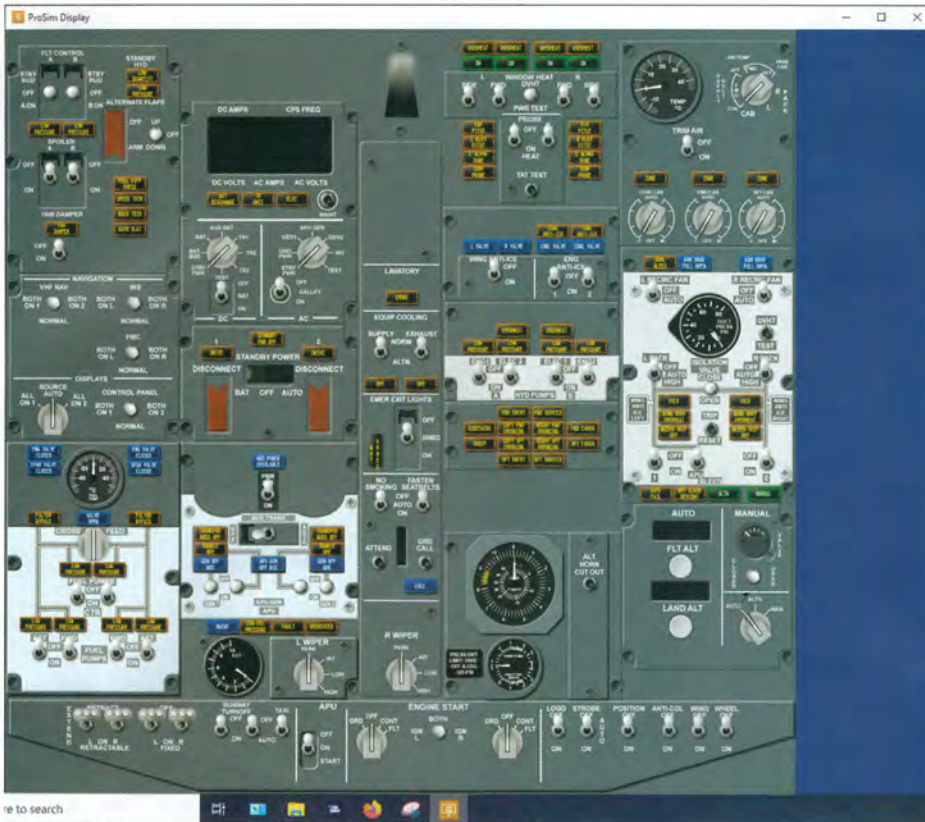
ProSim Display

FLT CONTROL
A B
STBY RUD
OFF
A ON
STBY RUD
OFF
B ON
STANDBY HYD
LOW QUANTITY
LOW PRESSURE
ALTERNATE FLAPS
OFF
UP
ARM DOWN
OFF
LOW PRESSURE
LOW PRESSURE
SPOILER
A B
OFF
ON
FEEL DIFF PRESS
SPEED TRIM FAIL
MACH TRIM FAIL
AUTO SLAT FAIL
YAW DAMPER
YAW DAMPER
OFF
ON

DC AMPS
CPS FREQ
DC VOLTS
AC AMPS
AC VOLTS
BAT DISCHARGE
TR UNIT
ELEC
MAINT
STBY PWR
BAT
BAT BUS
TR1
TR2
TR3
TEST
DC
GRD PWR
GEN1
APU GEN
GEN2
INV
TEST
GALLEY
OFF
ON
AC

NAVIGATION
VHF NAV
BOTH ON 1
NORMAL
BOTH ON 2
IRS
BOTH ON L
NORMAL
BOTH ON R
FMC
BOTH ON L
NORMAL
BOTH ON R
DISPLAYS
SOURCE
ALL ON 1
AUTO
ALL ON 2
CONTROL PANEL
BOTH ON 1
NORMAL
BOTH ON 2

STANDBY PWR OFF
1
DRIVE
2
DRIVE
STANDBY POWER
DISCONNECT
DISCONNECT
BAT
OFF
AUTO

LAVATORY
SMOKE
EQUIP COOLING
SUPPLY
NORM
EXHAUST
ALTN
OFF
OFF
EMER EXIT LIGHTS
NOT ARMED
OFF
ARMED
ON
NO SMOKING
OFF
AUTO
ON
FASTEN SEATBELTS
ATTEND
GRD CALL
CALL

OVERHEAT
OVERHEAT
OVERHEAT
OVERHEAT
ON
ON
ON
ON
WINDOW HEAT
L
OVHT
R
PWR TEST
PROBE
OFF
ON
HEAT
TAT TEST
CAPT PITOT
L ELEV PITOT
L ALPHA VANE
TEMP PROBE
F/O PITOT
R ELEV PITOT
R ALPHA VANE
AUX PITOT

L VALVE OPEN
R VALVE OPEN
COWL ANTI-ICE
COWL ANTI-ICE
COWL VALVE OPEN
COWL VALVE OPEN
WING ANTI-ICE
OFF
ON
ENG ANTI-ICE
1
OFF
ON
2

OVERHEAT
OVERHEAT
LOW PRESSURE
LOW PRESSURE
LOW PRESSURE
LOW PRESSURE
OFF
ON
HYD PUMPS
FWD ENTRY
FWD SERVICE
EQUIPMENT
LEFT FWD OVERWING
RIGHT FWD OVERWING
FWD CARGO
CARGO
LEFT AFT OVERWING
RIGHT AFT OVERWING
AFT CARGO
AFT ENTRY
AFT SERVICE

ALT HORN CUT OUT
PRESS DIFF
LIMIT

AIR TEMP
TEMP
TRIM AIR
OFF
ON
ZONE TEMP
CONT CAB
FWD CAB
AFT CAB
L RECIRC FAN
OFF
AUTO
R RECIRC FAN
OFF
AUTO
DUCT PRESS
OVHT
TEST
L PACK
OFF
AUTO
HIGH
ISOLATION VALVE
CLOSE
OPEN
R PACK
OFF
AUTO
HIGH
PACK
BLEED TRIP OFF
WING-BODY OVERHEAT
PACK
BLEED TRIP OFF
WING-BODY OVERHEAT
TRIP
RESET
OFF
ON
APU
OFF
ON
BLEED
1
2
DUAL BLEED
ALTN
MANUAL
AUTO
FLT ALT
LAND ALT
AUTO
ALTN
MAN

APU GEN OFF BUS
APU
OFF
ON
START
L WIPER
PARK
INT
LOW
HIGH
R WIPER
PARK
INT
LOW
HIGH

EXTEND
L
R
RETRACTABLE
L
R
FIXED
RUNWAY TURNOFF
OFF
ON
TAXI
OFF
ON
APU
OFF
ON
START
ENGINE START
GRD
OFF
CONT
FLT
IGN L
BOTH
IGN R
GRD
OFF
CONT
FLT
LOGO
STROBE
POSITION
ANTI-COL
WING
WHEEL
ON
ON
ON
ON
ON
ON

re to search